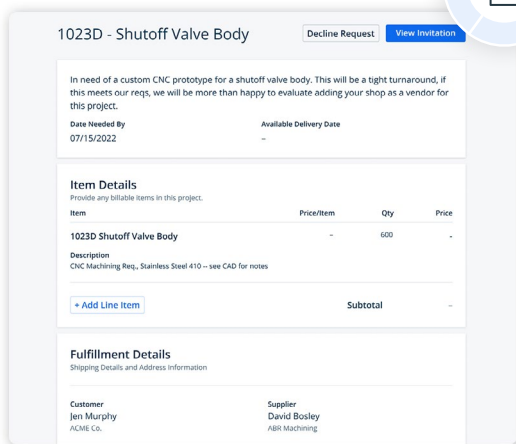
1023D - Shutoff Valve Body

Decline Request

View Invitation

In need of a custom CNC prototype for a shutoff valve body. This will be a tight turnaround, if this meets our reqs, we will be more than happy to evaluate adding your shop as a vendor for this project.

Date Needed By
07/15/2022

Available Delivery Date
–

Item Details
Provide any billable items in this project.

| Item | Price/Item | Qty | Price |
|---|---|---|---|
| 1023D Shutoff Valve Body | – | 600 | - |

Description
CNC Machining Req., Stainless Steel 410 -- see CAD for notes

+ Add Line Item

Subtotal –

Fulfillment Details
Shipping Details and Address Information

Customer
Jen Murphy
ACME Co.

Supplier
David Bosley
ABR Machining